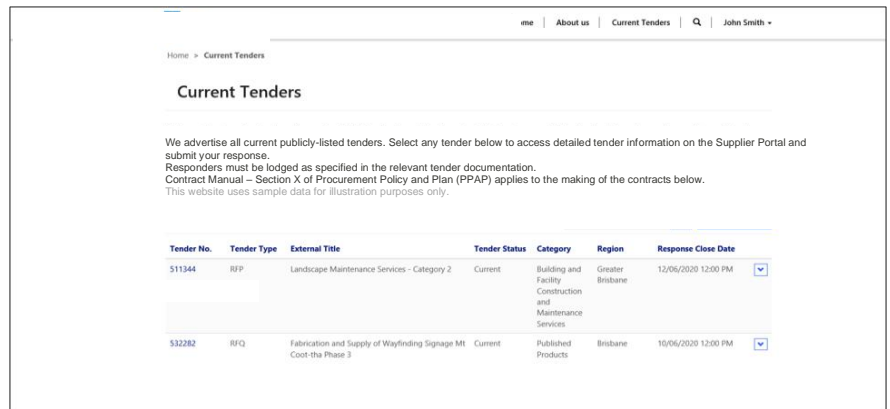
ıme | About us | Current Tenders | John Smith ▾

Home » Current Tenders

Current Tenders

We advertise all current publicly-listed tenders. Select any tender below to access detailed tender information on the Supplier Portal and submit your response.
Responders must be lodged as specified in the relevant tender documentation.
Contract Manual – Section X of Procurement Policy and Plan (PPAP) applies to the making of the contracts below.
This website uses sample data for illustration purposes only.

| Tender No. | Tender Type | External Title | Tender Status | Category | Region | Response Close Date |
|---|---|---|---|---|---|---|
| 511344 | RFP | Landscape Maintenance Services - Category 2 | Current | Building and Facility Construction and Maintenance Services | Greater Brisbane | 12/06/2020 12:00 PM |
| 532282 | RFQ | Fabrication and Supply of Wayfinding Signage Mt Coot-tha Phase 3 | Current | Published Products | Brisbane | 10/06/2020 12:00 PM |